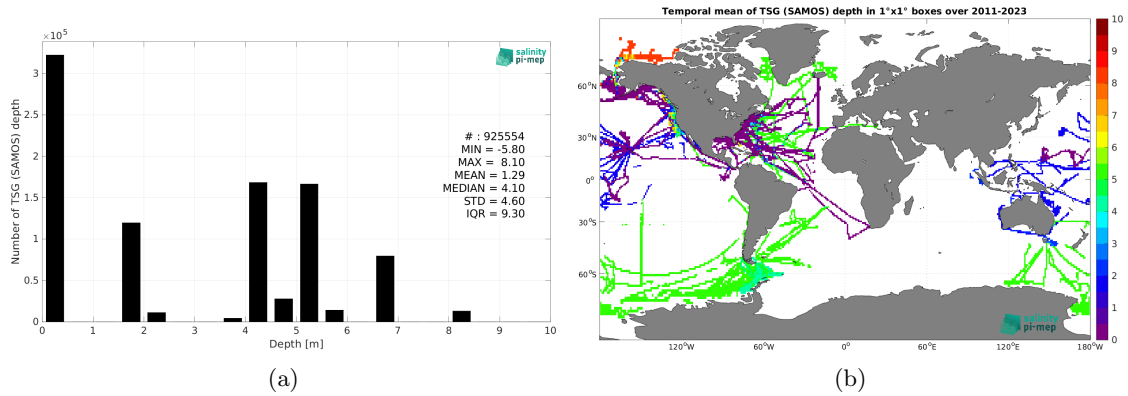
$\times10^5$

salinity pi-mep

3
2.5
2
1.5
1
0.5
0

Number of TSG (SAMOS) depth

# : 925554
MIN = -5.80
MAX = 8.10
MEAN = 1.29
MEDIAN = 4.10
STD = 4.60
IQR = 9.30

0 1 2 3 4 5 6 7 8 9 10
Depth [m]

(a)

Temporal mean of TSG (SAMOS) depth in 1°x1° boxes over 2011-2023

60°N
30°N
0°
30°S
60°S

120°W 60°W 0° 60°E 120°E 180°W

salinity pi-mep

10
9
8
7
6
5
4
3
2
1
0

(b)